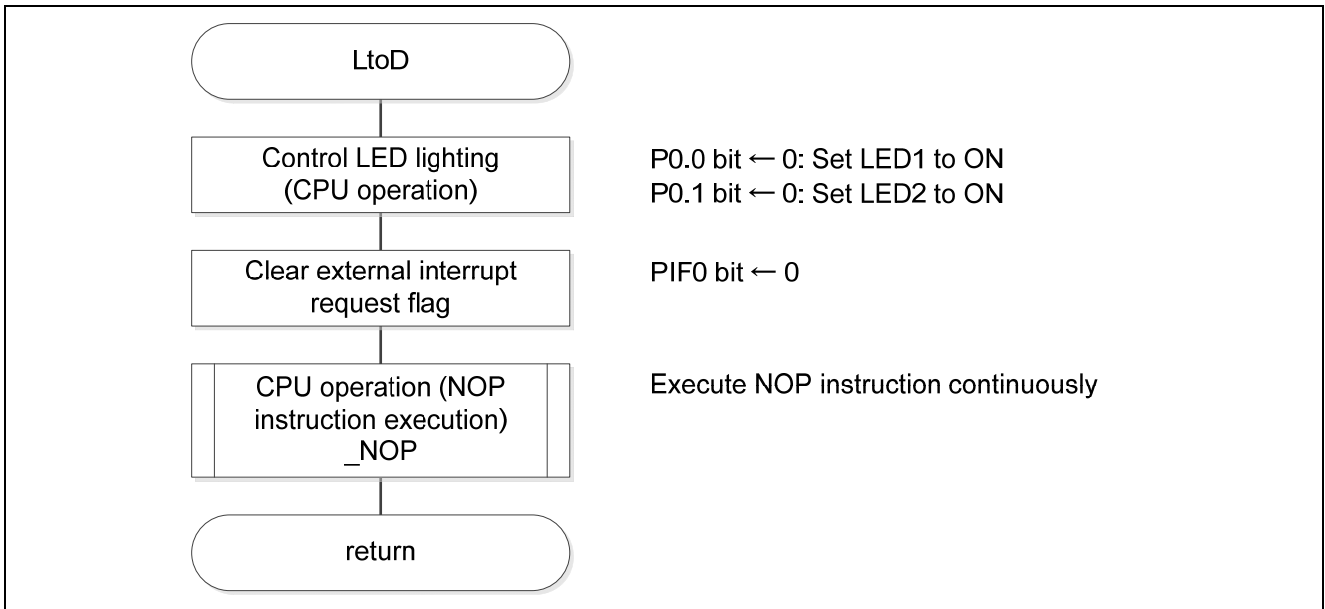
LtoD

Control LED lighting (CPU operation)

P0.0 bit ← 0: Set LED1 to ON
P0.1 bit ← 0: Set LED2 to ON

Clear external interrupt request flag

PIF0 bit ← 0

CPU operation (NOP instruction execution) _NOP

Execute NOP instruction continuously

return